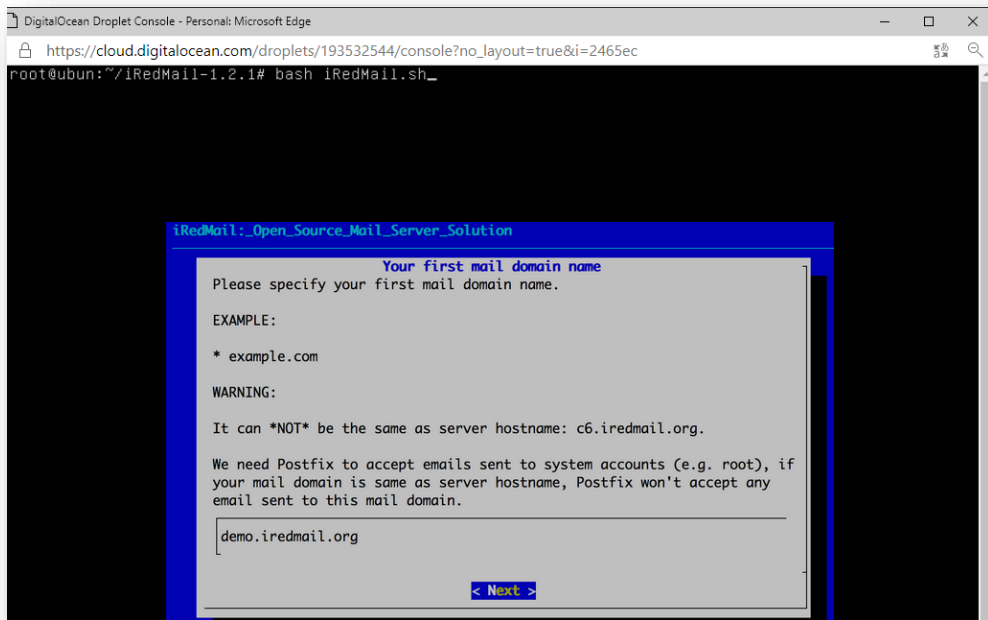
DigitalOcean Droplet Console - Personal: Microsoft Edge

https://cloud.digitalocean.com/droplets/193532544/console?no_layout=true&i=2465ec

root@ubun:~/iRedMail-1.2.1# bash iRedMail.sh_

iRedMail:_Open_Source_Mail_Server_Solution

Your first mail domain name

Please specify your first mail domain name.

EXAMPLE:

* example.com

WARNING:

It can *NOT* be the same as server hostname: c6.iredmail.org.

We need Postfix to accept emails sent to system accounts (e.g. root), if your mail domain is same as server hostname, Postfix won't accept any email sent to this mail domain.

demo.iredmail.org

< Next >